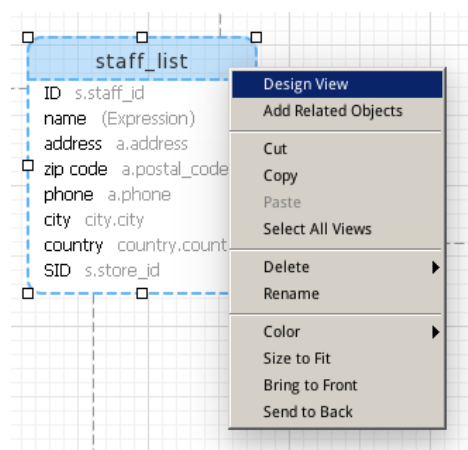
staff_list
ID s.staff_id
name (Expression)
address a.address
zip code a.postal_code
phone a.phone
city city.city
country country.count
SID s.store_id

Design View
Add Related Objects
Cut
Copy
Paste
Select All Views
Delete
Rename
Color
Size to Fit
Bring to Front
Send to Back